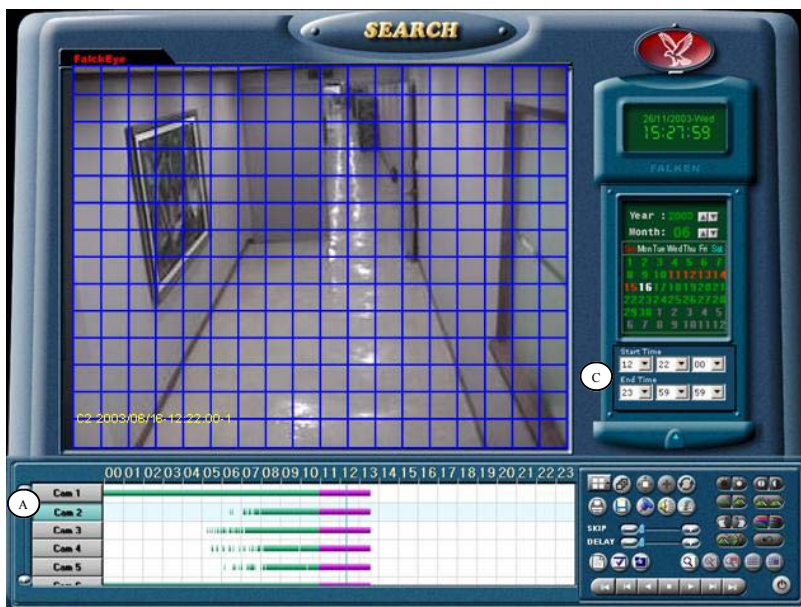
SEARCH

FalchEye

C2 2003/06/16-12:22:00-1

26/11/2003-Wed
15:27:59

FALKEN

Year : 2003
Month: 06

| Sun | Mon | Tue | Wed | Thu | Fri | Sat |
|---|---|---|---|---|---|---|
| 1 | 2 | 3 | 4 | 5 | 6 | 7 |
| 8 | 9 | 10 | 11 | 12 | 13 | 14 |
| 15 | 16 | 17 | 18 | 19 | 20 | 21 |
| 22 | 23 | 24 | 25 | 26 | 27 | 28 |
| 29 | 30 | 1 | 2 | 3 | 4 | 5 |
| 6 | 7 | 8 | 9 | 10 | 11 | 12 |

Start Time
12 22 00
C
End Time
23 59 59

00 01 02 03 04 05 06 07 08 09 10 11 12 13 14 15 16 17 18 19 20 21 22 23

A

Cam 1
Cam 2
Cam 3
Cam 4
Cam 5
Cam 6

SKIP
DELAY